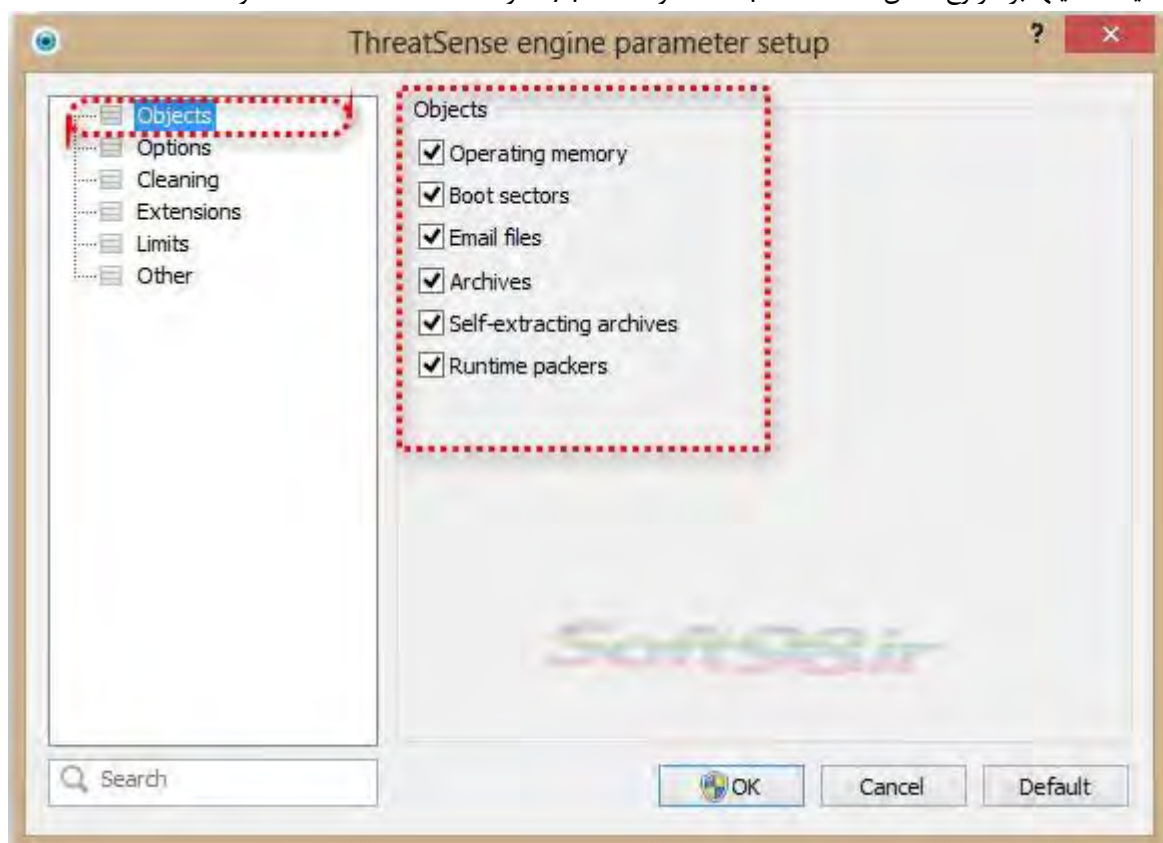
ThreatSense engine parameter setup

?

×

Objects
Options
Cleaning
Extensions
Limits
Other

Objects

Operating memory

Boot sectors

Email files

Archives

Self-extracting archives

Runtime packers

Search

OK

Cancel

Default